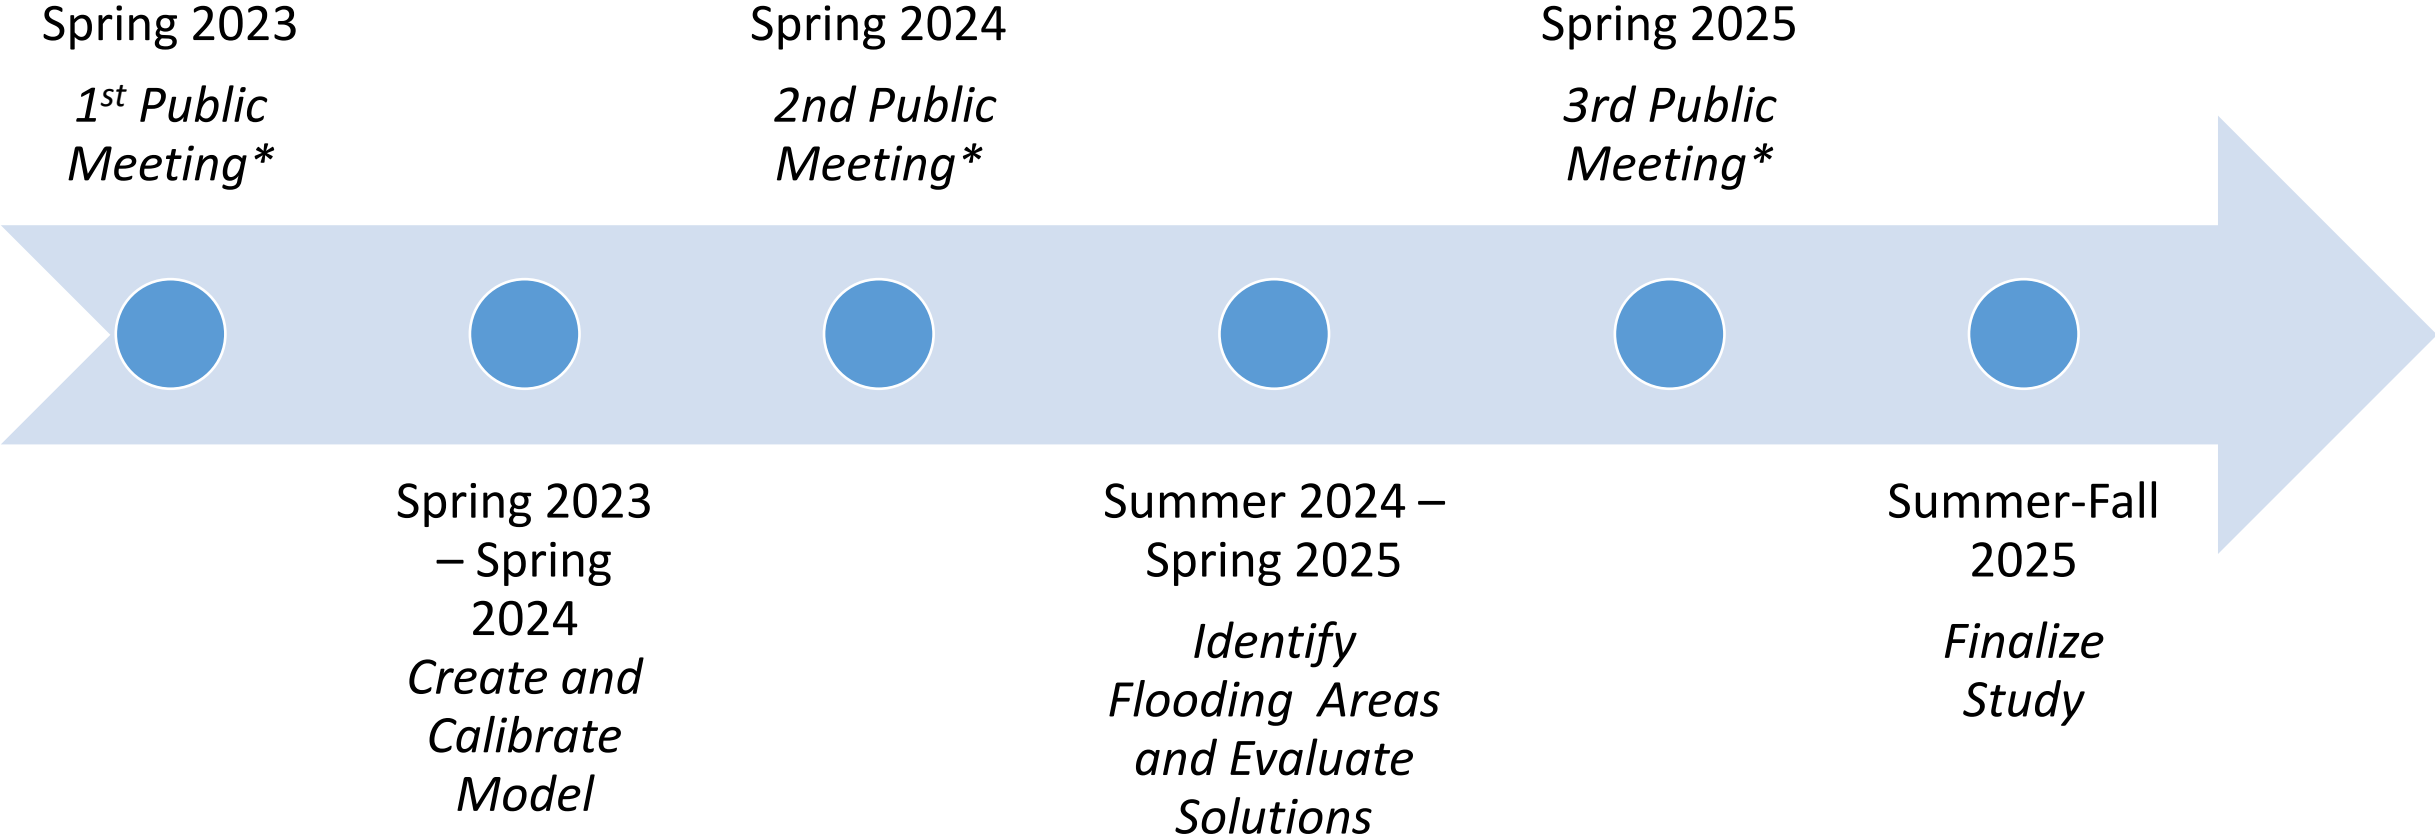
Spring 2023

1$^{st}$ Public Meeting*

Spring 2024

2nd Public Meeting*

Spring 2025

3rd Public Meeting*

Spring 2023 – Spring 2024

Create and Calibrate Model

Summer 2024 – Spring 2025

Identify Flooding Areas and Evaluate Solutions

Summer-Fall 2025

Finalize Study